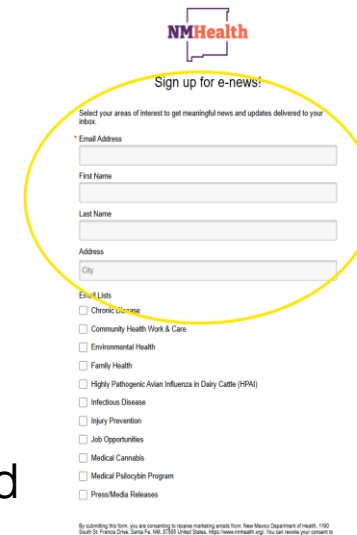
NMHealth

Sign up for e-news!

Select your areas of interest to get meaningful news and updates delivered to your inbox.

* Email Address

First Name

Last Name

Address

City

Email Lists

Chronic Disease

Community Health Work & Care

Environmental Health

Family Health

Highly Pathogenic Avian Influenza in Dairy Cattle (HPAI)

Infectious Disease

Injury Prevention

Job Opportunities

Medical Cannabis

Medical Psilocybin Program

Press/Media Releases

d

By submitting this form, you are consenting to receive marketing emails from: New Mexico Department of Health, 1190 South St. Francis Drive, Santa Fe, NM, 87505 United States, https://www.nmhealth.org/. You can revoke your consent to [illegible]